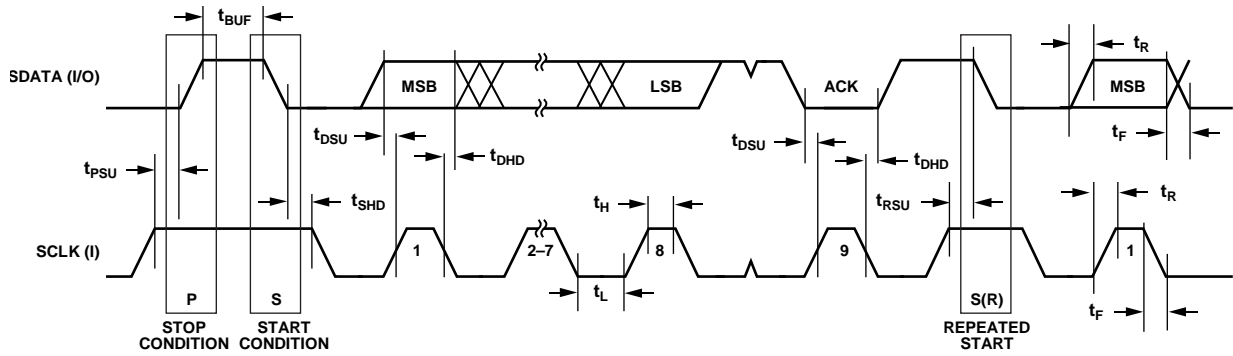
$t_{BUF}$

$t_R$

SDATA (I/O)

MSB

LSB

ACK

MSB

$t_{DSU}$

$t_{DHD}$

$t_{DSU}$

$t_{DHD}$

$t_F$

$t_{PSU}$

$t_{SHD}$

$t_H$

$t_{RSU}$

$t_R$

SCLK (I)

1

2–7

8

9

1

$t_L$

$t_F$

P

S

S(R)

STOP CONDITION

START CONDITION

REPEATED START